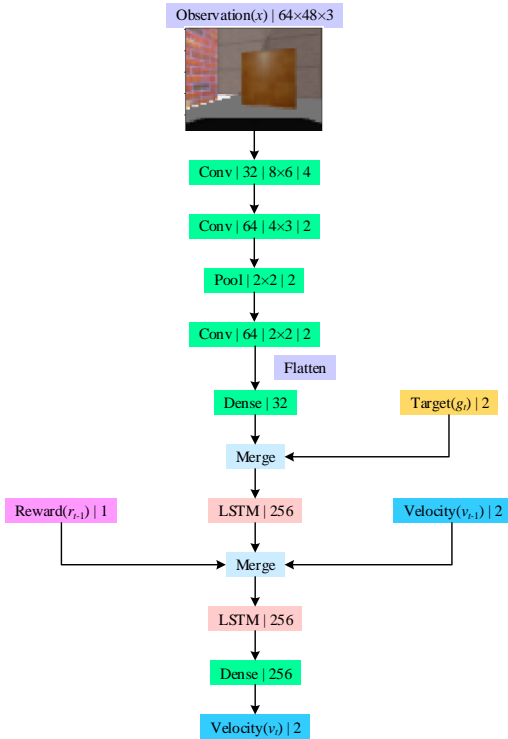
Observation($x$) | 64×48×3

Conv | 32 | 8×6 | 4

Conv | 64 | 4×3 | 2

Pool | 2×2 | 2

Conv | 64 | 2×2 | 2

Flatten

Dense | 32

Target($g_t$) | 2

Merge

Reward($r_{t-1}$) | 1

LSTM | 256

Velocity($v_{t-1}$) | 2

Merge

LSTM | 256

Dense | 256

Velocity($v_t$) | 2